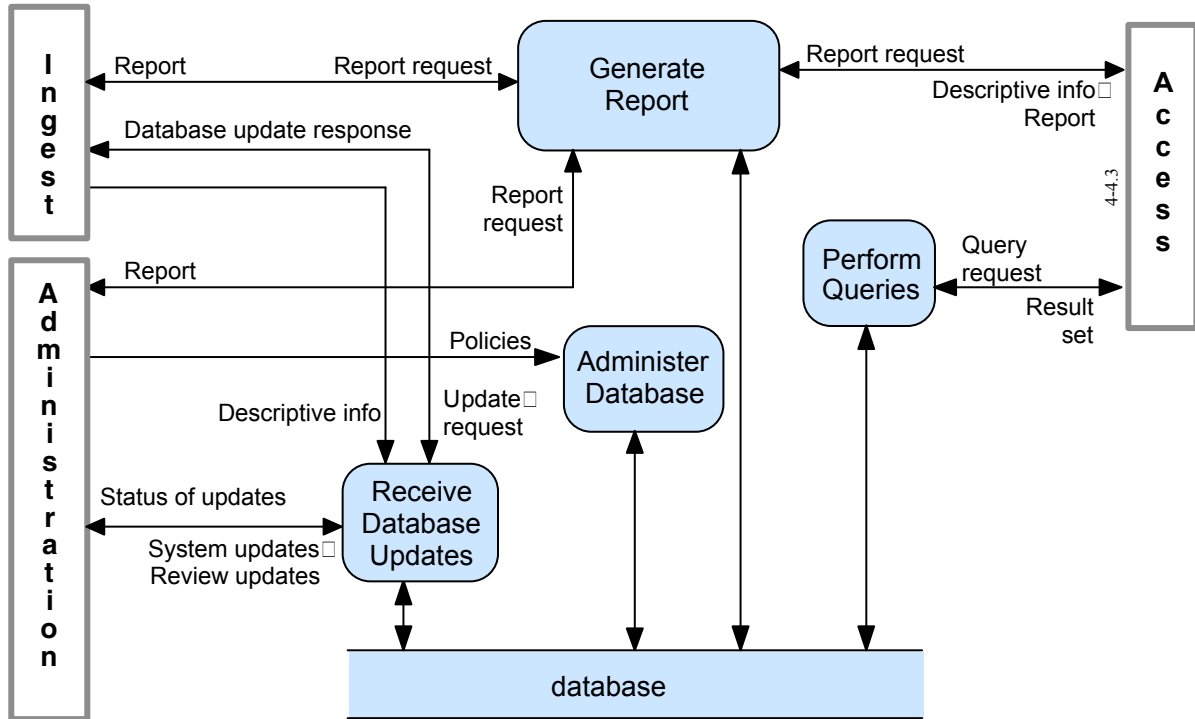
Ingest

Report

Report request

Generate Report

Report request

Descriptive info□ Report

Access

Database update response

Report request

4-4.3

Perform Queries

Query request

Result set

Report

Administration

Policies

Administer Database

Descriptive info

Update□ request

Status of updates

Receive Database Updates

System updates□ Review updates

database